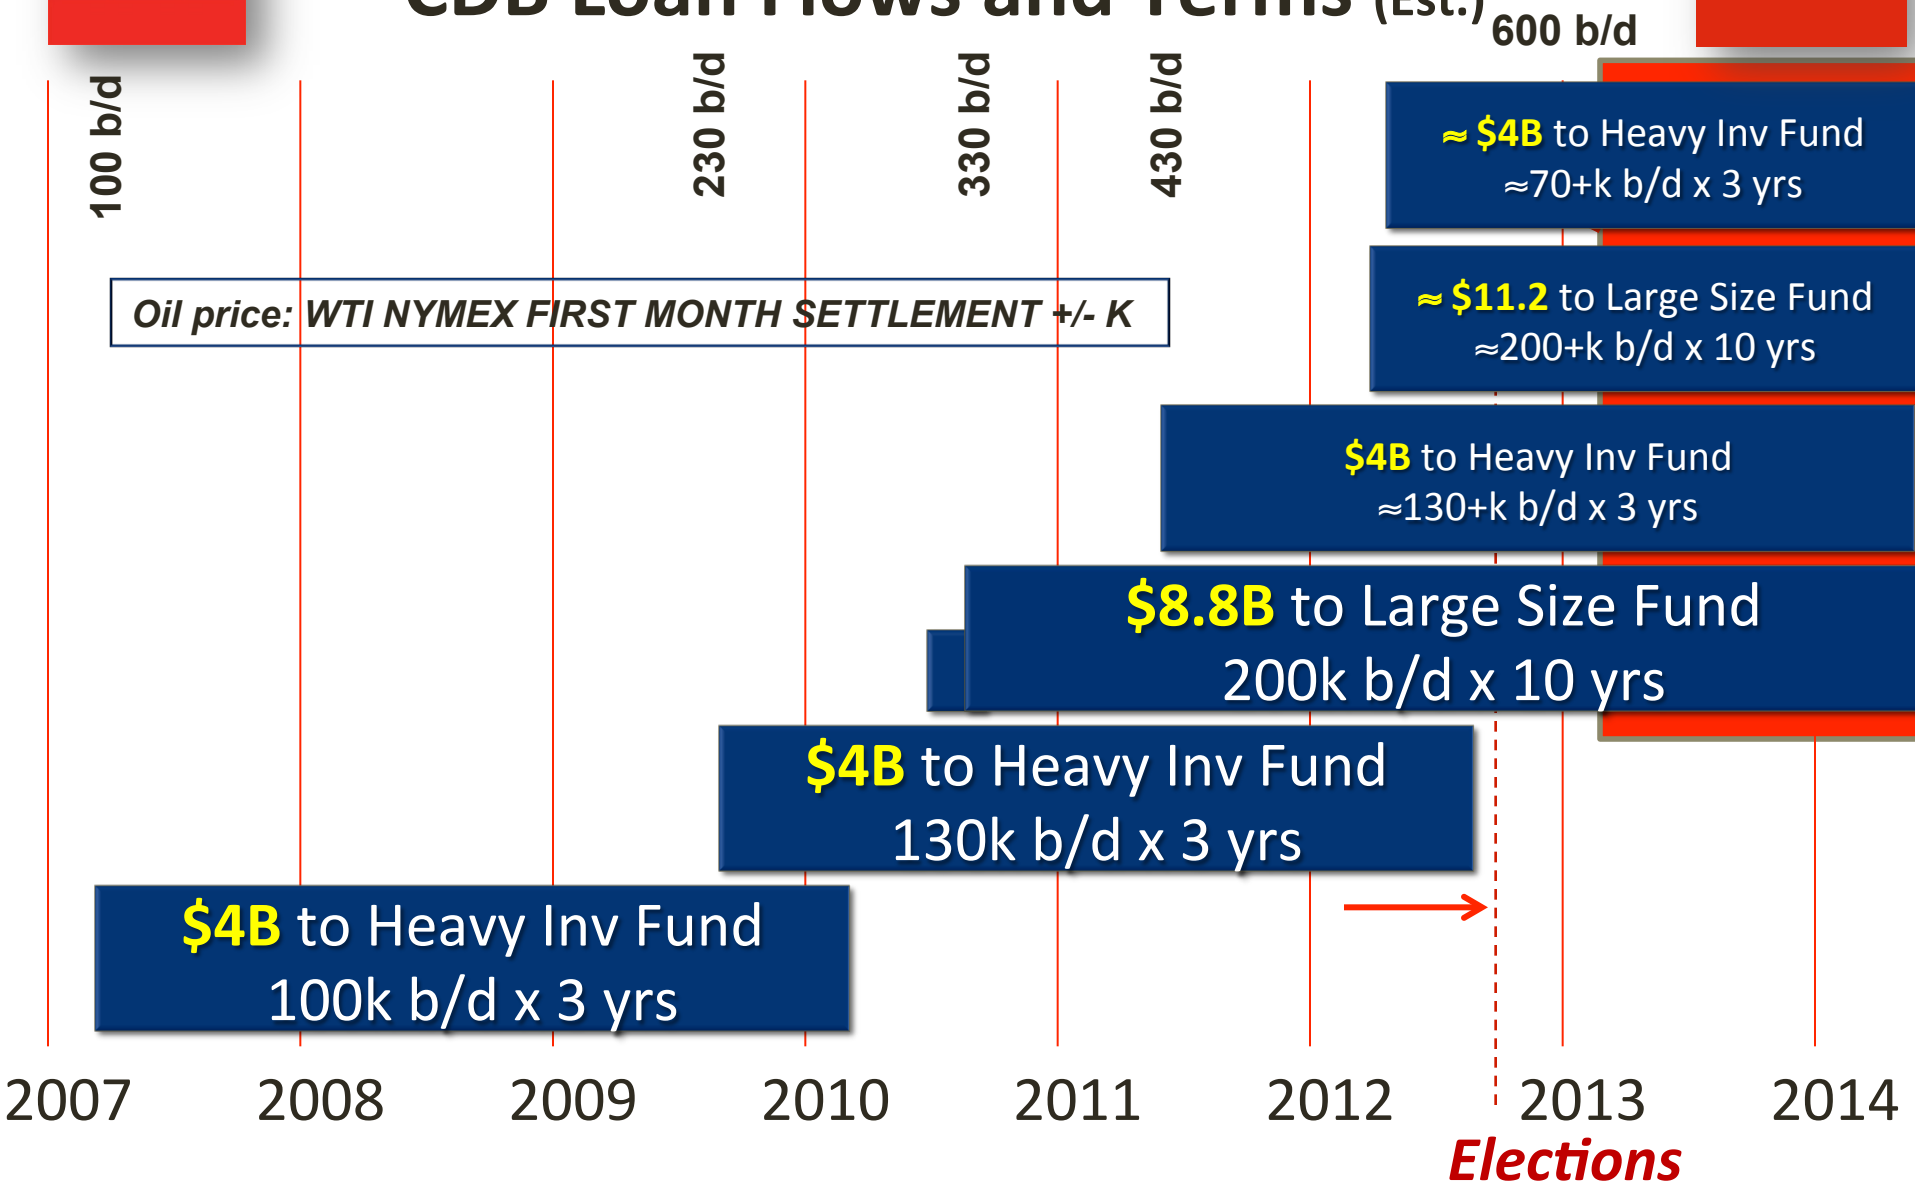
CDB Loan Flows and Terms (Est.)

600 b/d

100 b/d

230 b/d

330 b/d

430 b/d

≈ $4B to Heavy Inv Fund
≈70+k b/d x 3 yrs

Oil price: WTI NYMEX FIRST MONTH SETTLEMENT +/- K

≈ $11.2 to Large Size Fund
≈200+k b/d x 10 yrs

$4B to Heavy Inv Fund
≈130+k b/d x 3 yrs

$8.8B to Large Size Fund
200k b/d x 10 yrs

$4B to Heavy Inv Fund
130k b/d x 3 yrs

$4B to Heavy Inv Fund
100k b/d x 3 yrs

2007 2008 2009 2010 2011 2012 2013 2014

Elections